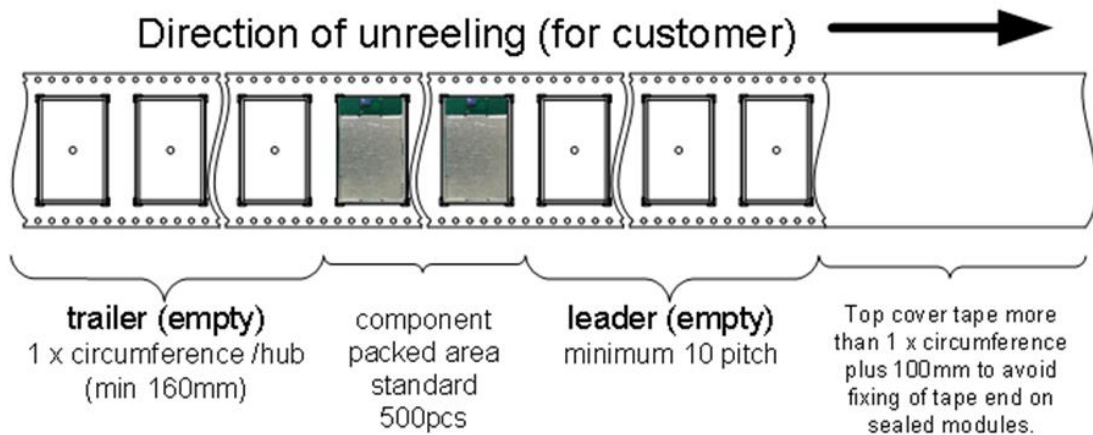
Direction of unreeling (for customer)

trailer (empty)
1 x circumference /hub
(min 160mm)

component
packed area
standard
500pcs

leader (empty)
minimum 10 pitch

Top cover tape more than 1 x circumference plus 100mm to avoid fixing of tape end on sealed modules.